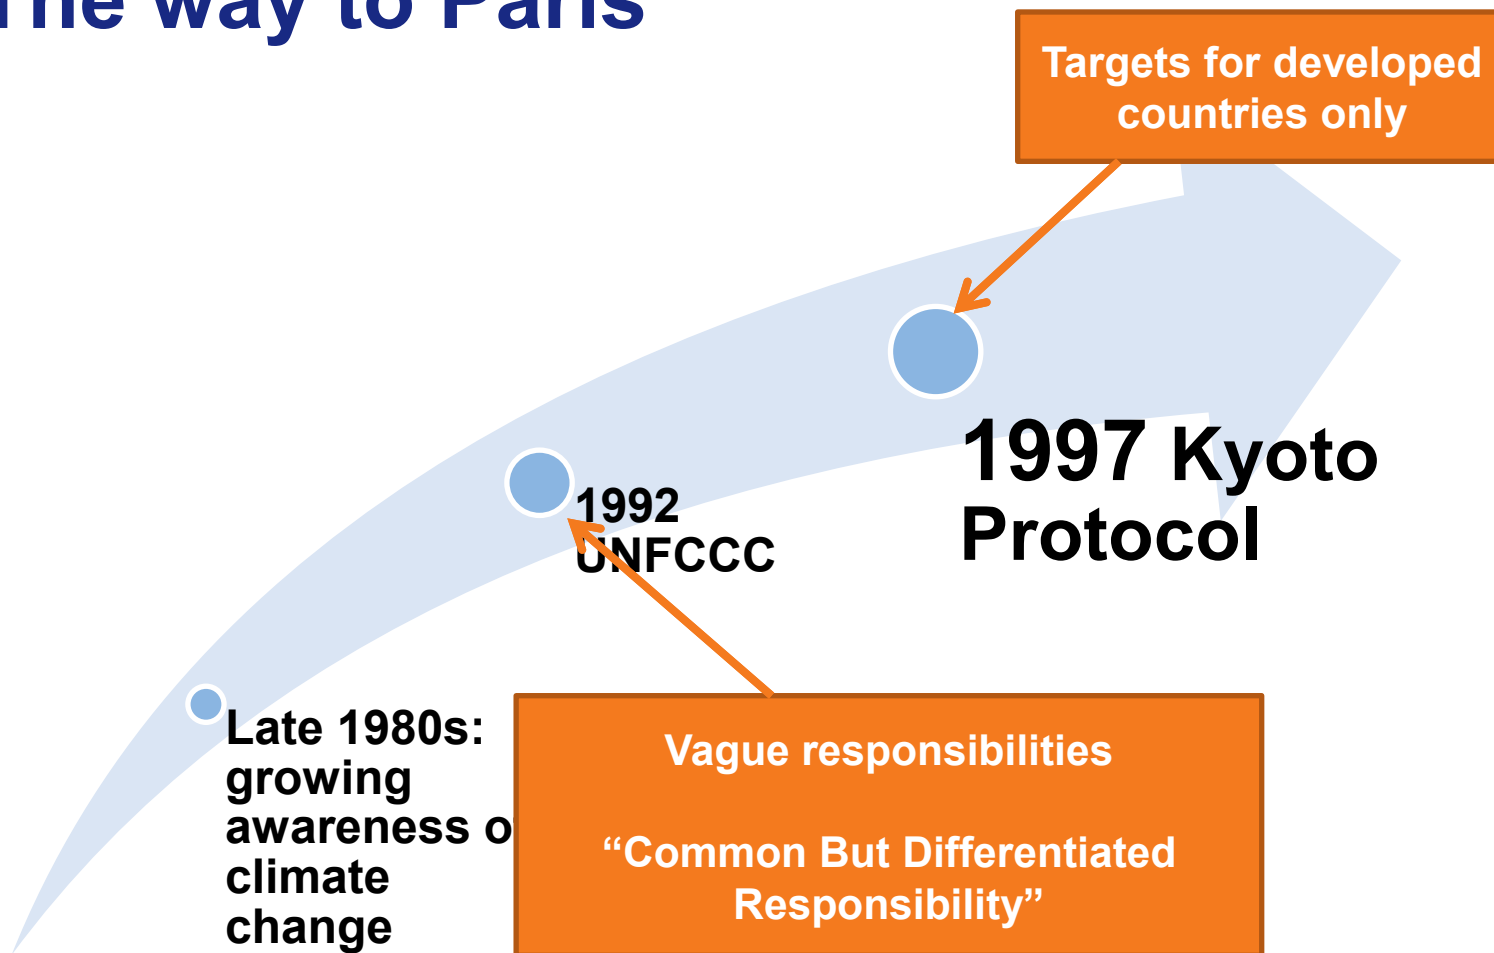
The way to Paris

Targets for developed countries only

1997 Kyoto Protocol

1992 UNFCCC

Late 1980s: growing awareness o climate change

Vague responsibilities

“Common But Differentiated Responsibility”